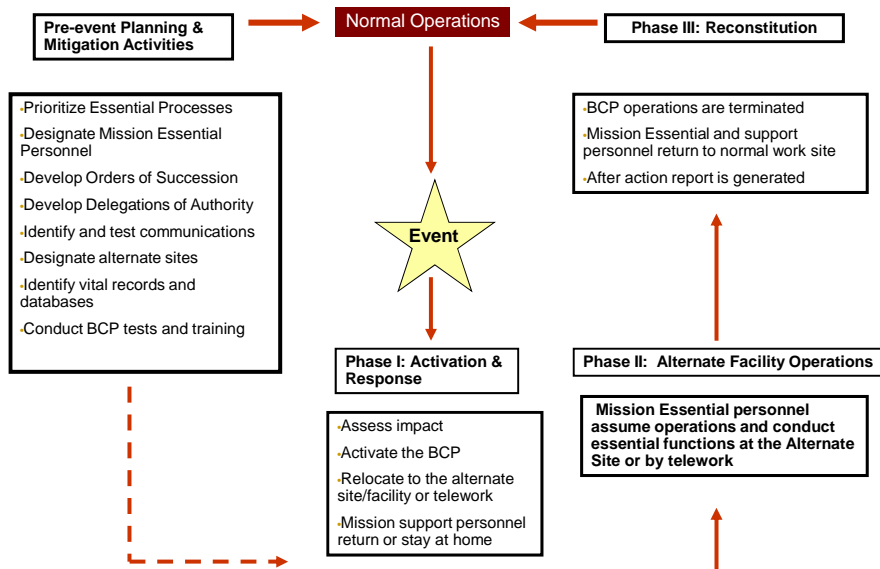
Pre-event Planning & Mitigation Activities

Normal Operations

Phase III: Reconstitution

Prioritize Essential Processes
Designate Mission Essential Personnel
Develop Orders of Succession
Develop Delegations of Authority
Identify and test communications
Designate alternate sites
Identify vital records and databases
Conduct BCP tests and training

BCP operations are terminated
Mission Essential and support personnel return to normal work site
After action report is generated

Event

Phase I: Activation & Response

Phase II: Alternate Facility Operations

Assess impact
Activate the BCP
Relocate to the alternate site/facility or telework
Mission support personnel return or stay at home

Mission Essential personnel assume operations and conduct essential functions at the Alternate Site or by telework